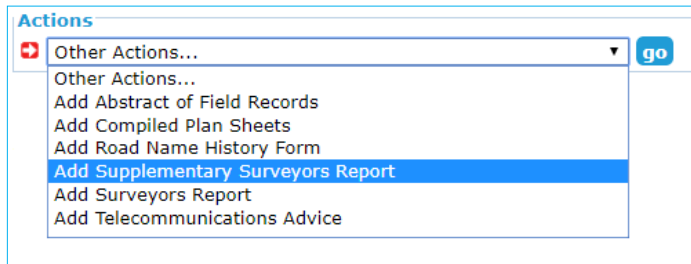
Actions

Other Actions...

go

Other Actions...
Add Abstract of Field Records
Add Compiled Plan Sheets
Add Road Name History Form
Add Supplementary Surveyors Report
Add Surveyors Report
Add Telecommunications Advice